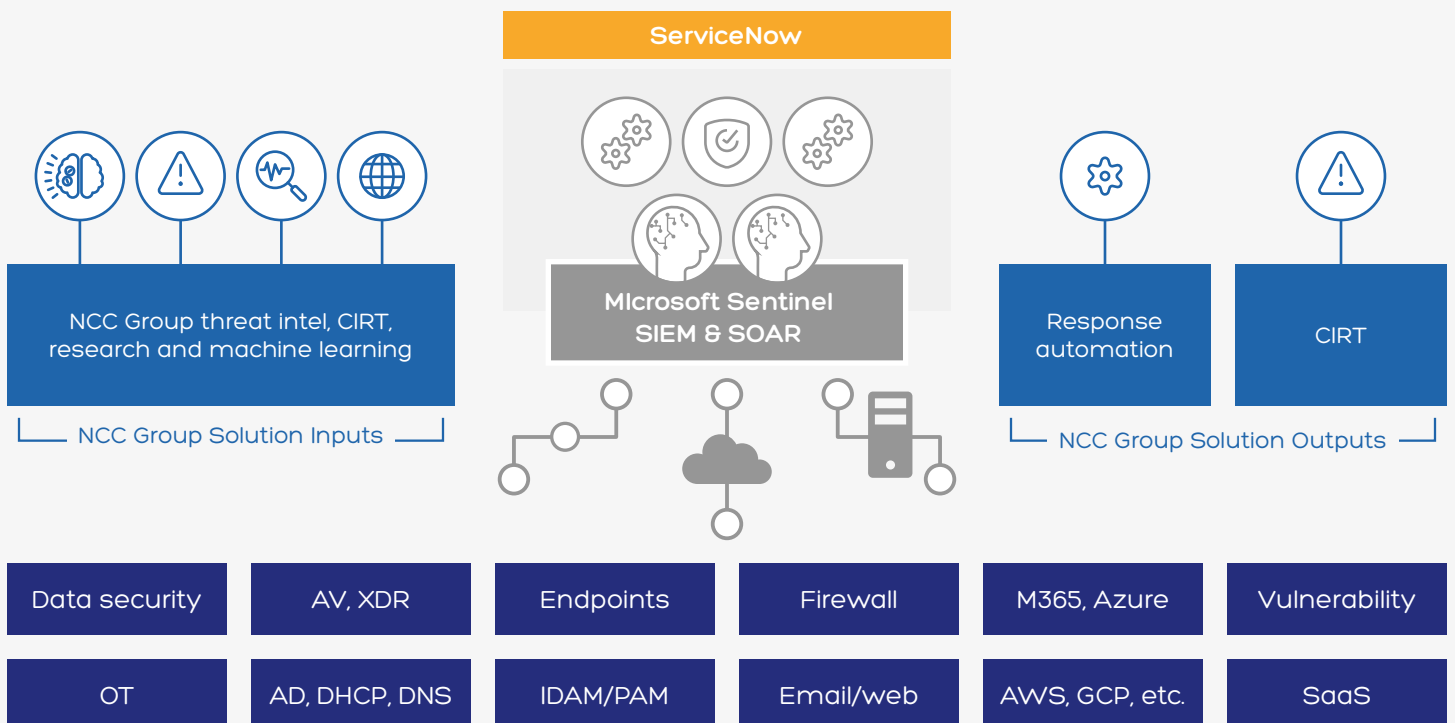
ServiceNow

NCC Group threat intel, CIRT, research and machine learning

NCC Group Solution Inputs

Microsoft Sentinel SIEM & SOAR

Response automation

CIRT

NCC Group Solution Outputs

Data security

AV, XDR

Endpoints

Firewall

M365, Azure

Vulnerability

OT

AD, DHCP, DNS

IDAM/PAM

Email/web

AWS, GCP, etc.

SaaS